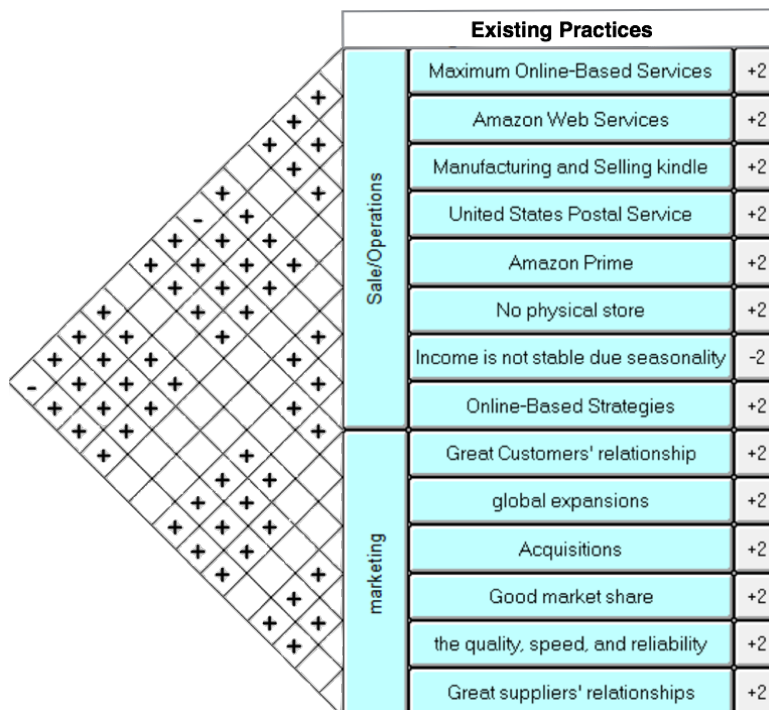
Existing Practices

Sale/Operations

| Maximum Online-Based Services | +2 |
|---|---|
| Amazon Web Services | +2 |
| Manufacturing and Selling kindle | +2 |
| United States Postal Service | +2 |
| Amazon Prime | +2 |
| No physical store | +2 |
| Income is not stable due seasonality | -2 |
| Online-Based Strategies | +2 |

marketing

| Great Customers' relationship | +2 |
|---|---|
| global expansions | +2 |
| Acquisitions | +2 |
| Good market share | +2 |
| the quality, speed, and reliability | +2 |
| Great suppliers' relationships | +2 |

+ + + + + + + - + + + + + + + + + + + + + + + + + + + + + + + + - + + + + + + + + + + + + + + + + + + + + + + + + + + +